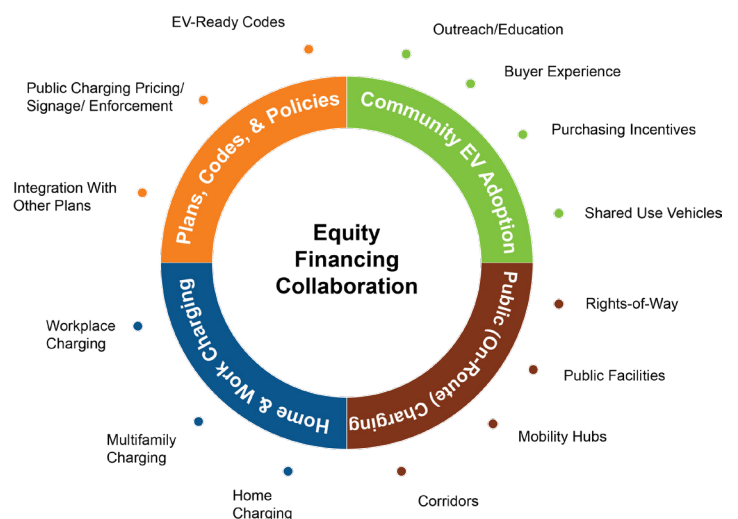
EV-Ready Codes

Outreach/Education

Buyer Experience

Public Charging Pricing/ Signage/ Enforcement

Purchasing Incentives

Integration With Other Plans

Shared Use Vehicles

Plans, Codes, & Policies

Community EV Adoption

Equity
Financing
Collaboration

Public (On-Route) Charging

Home & Work Charging

Rights-of-Way

Workplace Charging

Public Facilities

Mobility Hubs

Multifamily Charging

Home Charging

Corridors